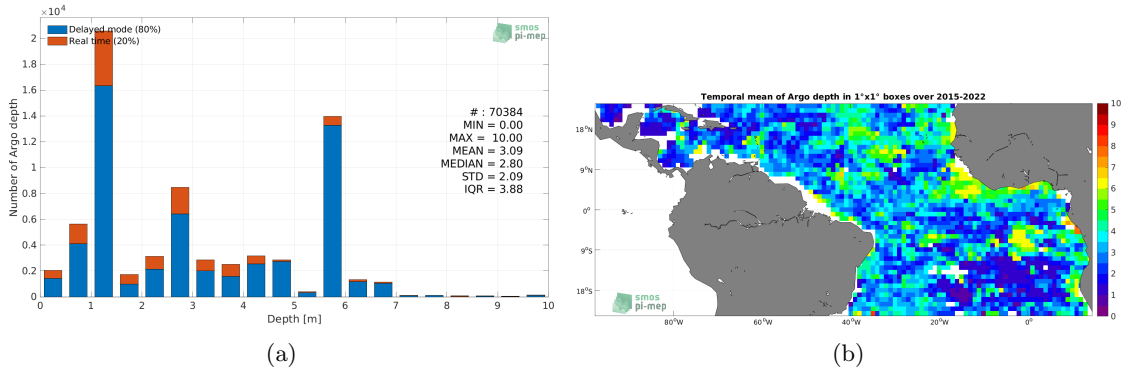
$\times 10^4$

Delayed mode (80%)
Real time (20%)

smos pi-mep

# : 70384
MIN = 0.00
MAX = 10.00
MEAN = 3.09
MEDIAN = 2.80
STD = 2.09
IQR = 3.88

Number of Argo depth

2
1.8
1.6
1.4
1.2
1
0.8
0.6
0.4
0.2
0

0 1 2 3 4 5 6 7 8 9 10

Depth [m]

(a)

Temporal mean of Argo depth in 1°x1° boxes over 2015-2022

18°N
9°N
0°
9°S
18°S

80°W 60°W 40°W 20°W 0°

smos pi-mep

10
9
8
7
6
5
4
3
2
1
0

(b)